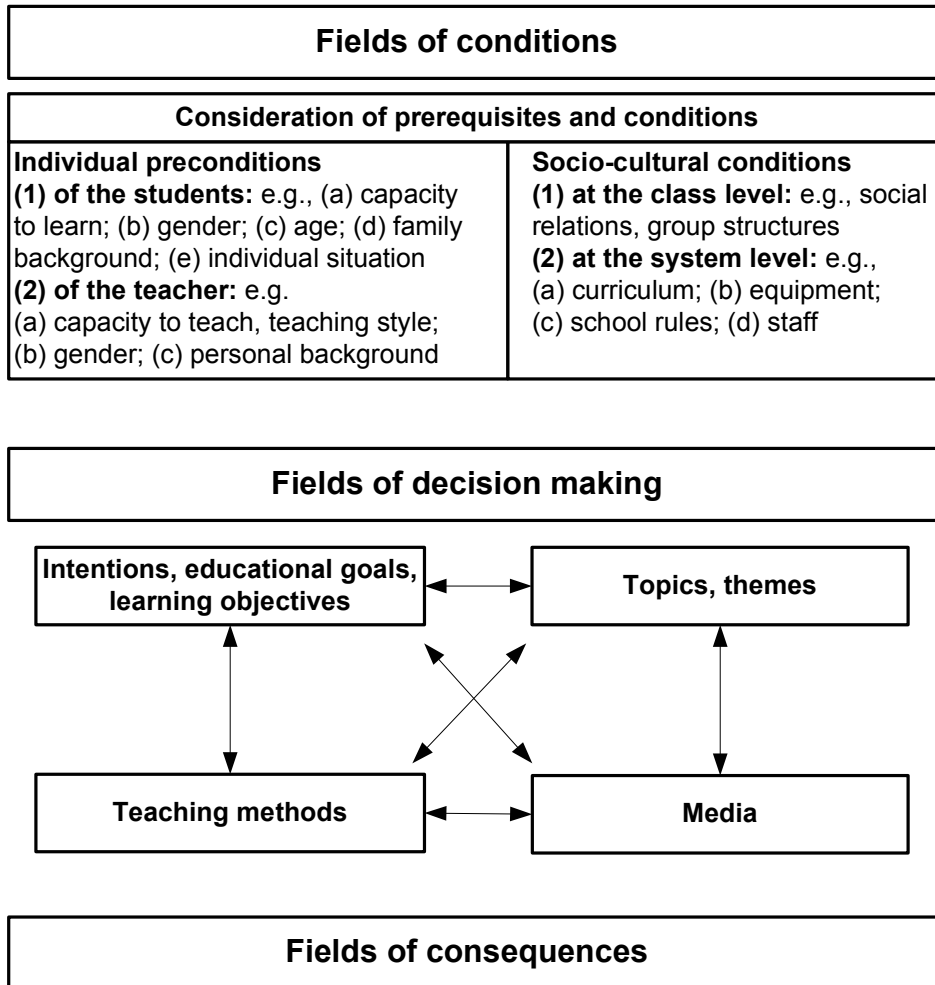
Fields of conditions

Consideration of prerequisites and conditions

Individual preconditions
(1) of the students: e.g., (a) capacity to learn; (b) gender; (c) age; (d) family background; (e) individual situation
(2) of the teacher: e.g.
(a) capacity to teach, teaching style; (b) gender; (c) personal background

Socio-cultural conditions
(1) at the class level: e.g., social relations, group structures
(2) at the system level: e.g.,
(a) curriculum; (b) equipment; (c) school rules; (d) staff

Fields of decision making

Intentions, educational goals, learning objectives

Topics, themes

Teaching methods

Media

Fields of consequences